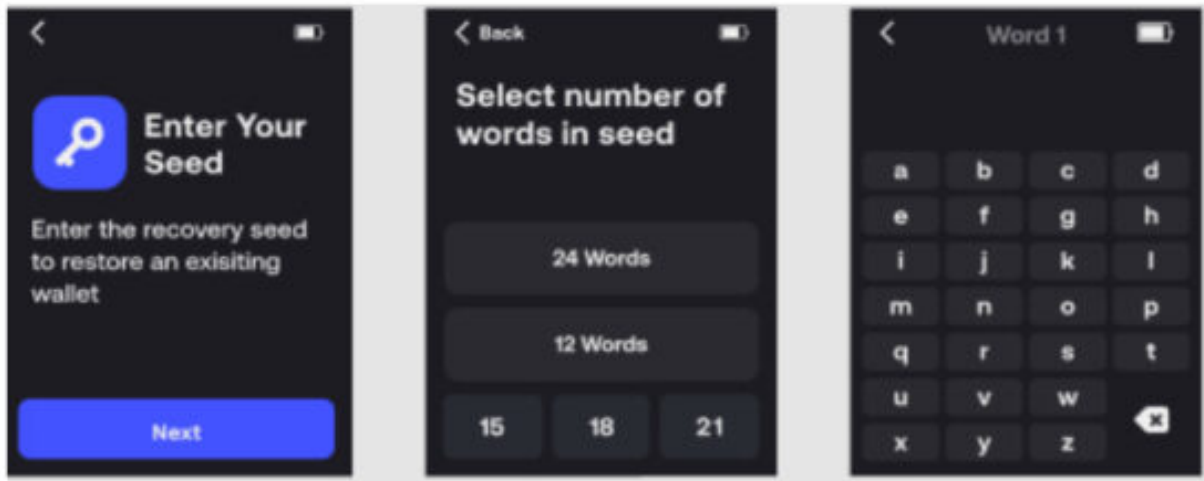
Enter Your Seed

Enter the recovery seed to restore an exisiting wallet

Next

Back

Select number of words in seed

24 Words

12 Words

15 18 21

Word 1

| a | b | c | d |
|---|---|---|---|
| e | f | g | h |
| i | j | k | l |
| m | n | o | p |
| q | r | s | t |
| u | v | w | |
| x | y | z | |